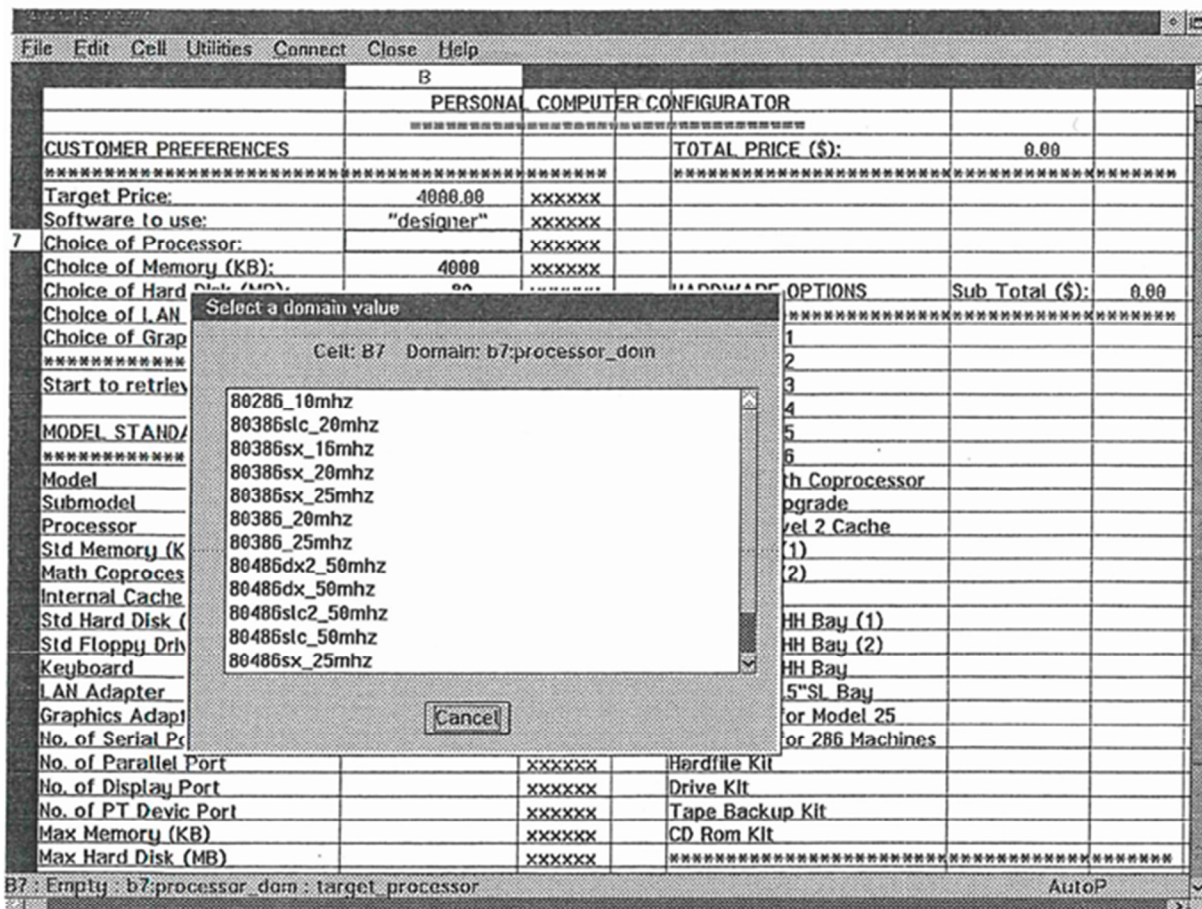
File Edit Cell Utilities Connect Close Help

B

PERSONAL COMPUTER CONFIGURATOR

==================================

| | | | | |
|---|---|---|---|---|
| CUSTOMER PREFERENCES | | | TOTAL PRICE ($): | 0.00 |
| ****************************************** | | | ****************************************** | |
| Target Price: | 4000.00 | xxxxxx | | |
| Software to use: | "designer" | xxxxxx | | |
| 7 Choice of Processor: | | xxxxxx | | |
| Choice of Memory (KB): | 4000 | xxxxxx | | |
| Choice of Hard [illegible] | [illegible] | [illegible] | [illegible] OPTIONS | Sub Total ($): 0.00 |
| Choice of LAN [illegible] | | | ****************************** | |
| Choice of Grap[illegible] | | | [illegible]1 | |
| ********** | | | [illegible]2 | |
| Start to retriev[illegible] | | | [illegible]3 | |
| | | | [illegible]4 | |
| MODEL STAND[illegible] | | | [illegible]5 | |
| ********** | | | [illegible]6 | |
| Model | | | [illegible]th Coprocessor | |
| Submodel | | | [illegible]pgrade | |
| Processor | | | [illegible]vel 2 Cache | |
| Std Memory (K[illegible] | | | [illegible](1) | |
| Math Coproces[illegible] | | | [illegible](2) | |
| Internal Cache | | | | |
| Std Hard Disk ([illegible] | | | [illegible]HH Bay (1) | |
| Std Floppy Driv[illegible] | | | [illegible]HH Bay (2) | |
| Keyboard | | | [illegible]HH Bay | |
| LAN Adapter | | | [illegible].5"SL Bay | |
| Graphics Adapt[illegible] | | | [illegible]for Model 25 | |
| No. of Serial Po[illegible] | | | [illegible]for 286 Machines | |
| No. of Parallel Port | | xxxxxx | Hardfile Kit | |
| No. of Display Port | | xxxxxx | Drive Kit | |
| No. of PT Devic Port | | xxxxxx | Tape Backup Kit | |
| Max Memory (KB) | | xxxxxx | CD Rom Kit | |
| Max Hard Disk (MB) | | xxxxxx | ****************************************** | |

Select a domain value

Cell: B7 Domain: b7:processor_dom

80286_10mhz
80386slc_20mhz
80386sx_16mhz
80386sx_20mhz
80386sx_25mhz
80386_20mhz
80386_25mhz
80486dx2_50mhz
80486dx_50mhz
80486slc2_50mhz
80486slc_50mhz
80486sx_25mhz

Cancel

B7 : Empty : b7:processor_dom : target_processor AutoP